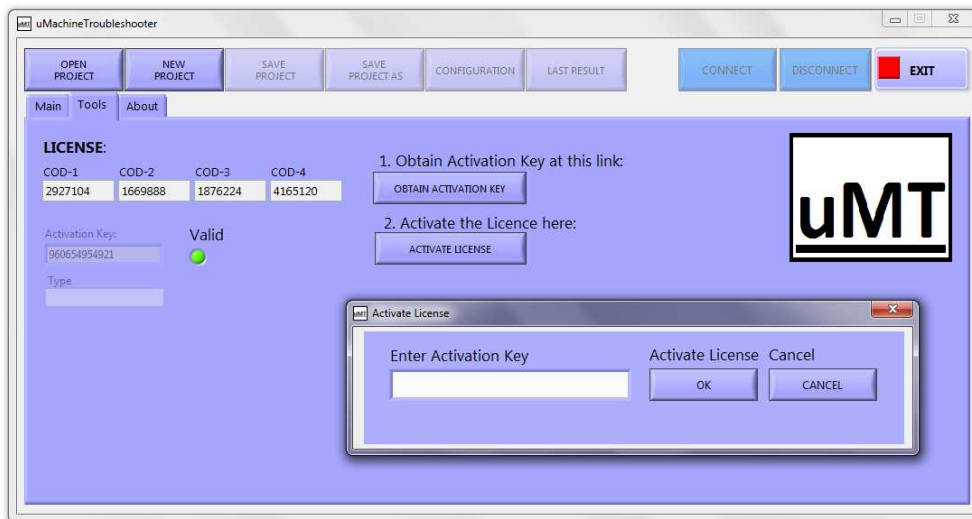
uMT uMachineTroubleshooter

OPEN PROJECT
NEW PROJECT
SAVE PROJECT
SAVE PROJECT AS
CONFIGURATION
LAST RESULT
CONNECT
DISCONNECT
EXIT

Main
Tools
About

LICENSE:

| COD-1 | COD-2 | COD-3 | COD-4 |
|---|---|---|---|
| 2927104 | 1669888 | 1876224 | 4165120 |

Activation Key:
960654954921
Valid
Type

1. Obtain Activation Key at this link:
OBTAIN ACTIVATION KEY
2. Activate the Licence here:
ACTIVATE LICENSE

uMT

uMT Activate License
Enter Activation Key
Activate License
Cancel
OK
CANCEL